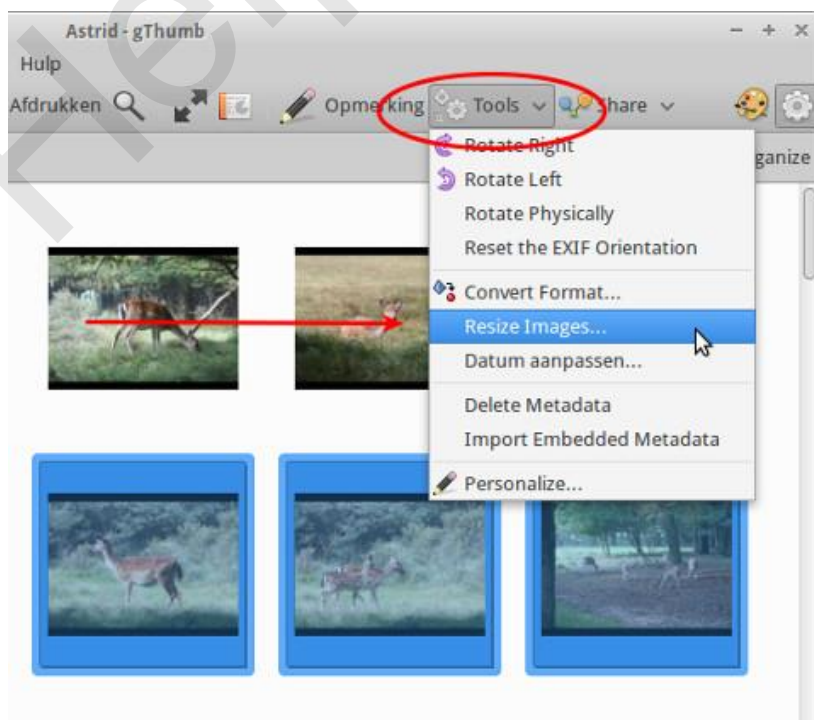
Astrid - gThumb

Hulp

Afdrukken

Opmerking

Tools

Share

ganize

Rotate Right

Rotate Left

Rotate Physically

Reset the EXIF Orientation

Convert Format...

Resize Images...

Datum aanpassen...

Delete Metadata

Import Embedded Metadata

Personalize...